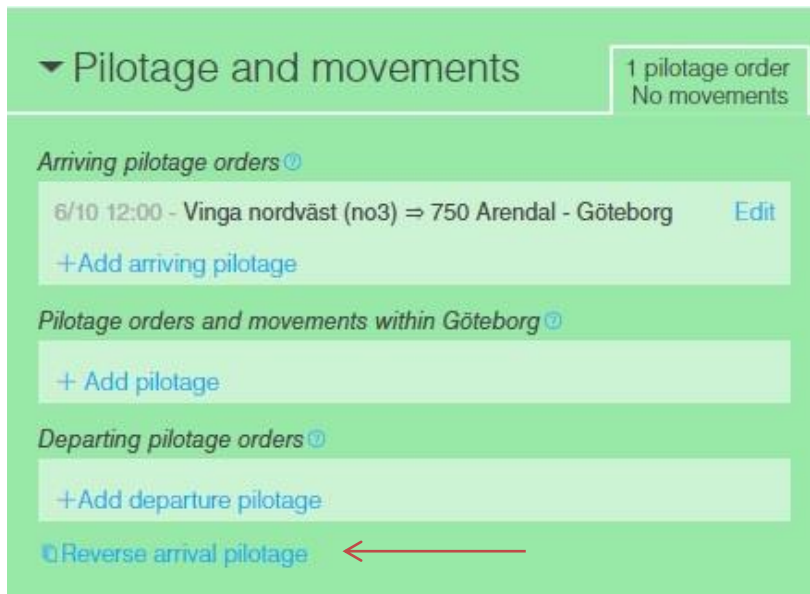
▾ Pilotage and movements

1 pilotage order
No movements

Arriving pilotage orders

6/10 12:00 - Vinga nordväst (no3) ⇒ 750 Arendal - Göteborg Edit

+Add arriving pilotage

Pilotage orders and movements within Göteborg

+ Add pilotage

Departing pilotage orders

+Add departure pilotage

Reverse arrival pilotage